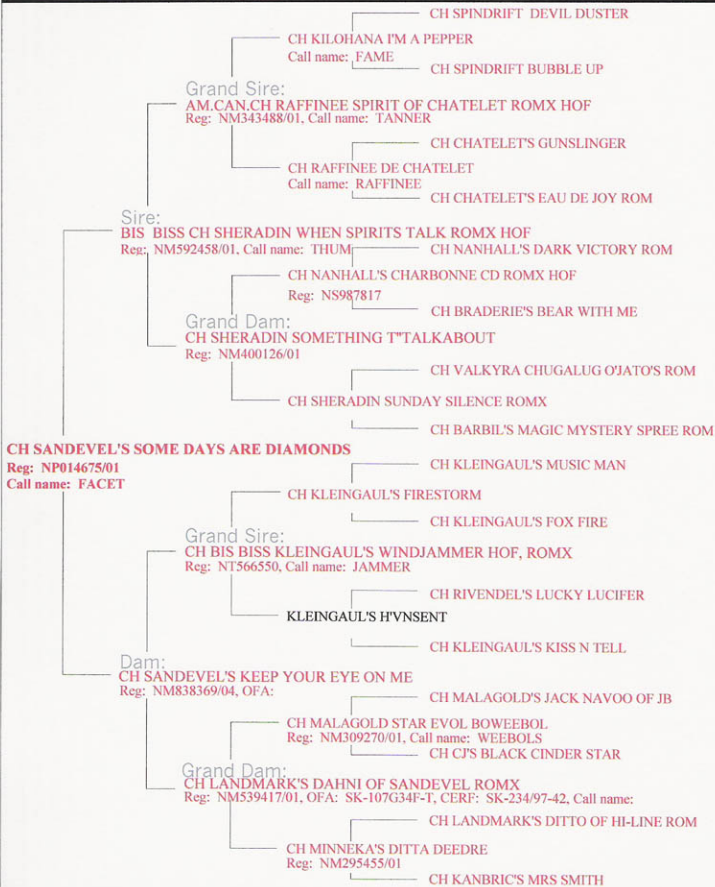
CH SPINDRIFT DEVIL DUSTER

CH KILOHANA I'M A PEPPER
Call name: FAME

CH SPINDRIFT BUBBLE UP

Grand Sire:
AM.CAN.CH RAFFINEE SPIRIT OF CHATELET ROMX HOF
Reg: NM343488/01, Call name: TANNER

CH CHATELET'S GUNSLINGER

CH RAFFINEE DE CHATELET
Call name: RAFFINEE

CH CHATELET'S EAU DE JOY ROM

Sire:
BIS BISS CH SHERADIN WHEN SPIRITS TALK ROMX HOF
Reg: NM592458/01, Call name: THUM

CH NANHALL'S DARK VICTORY ROM

CH NANHALL'S CHARBONNE CD ROMX HOF
Reg: NS987817

CH BRADERIE'S BEAR WITH ME

Grand Dam:
CH SHERADIN SOMETHING T"TALKABOUT
Reg: NM400126/01

CH VALKYRA CHUGALUG O'JATO'S ROM

CH SHERADIN SUNDAY SILENCE ROMX

CH BARBIL'S MAGIC MYSTERY SPREE ROM

CH SANDEVEL'S SOME DAYS ARE DIAMONDS
Reg: NP014675/01
Call name: FACET

CH KLEINGAUL'S MUSIC MAN

CH KLEINGAUL'S FIRESTORM

CH KLEINGAUL'S FOX FIRE

Grand Sire:
CH BIS BISS KLEINGAUL'S WINDJAMMER HOF, ROMX
Reg: NT566550, Call name: JAMMER

CH RIVENDEL'S LUCKY LUCIFER

KLEINGAUL'S H'VNSENT

CH KLEINGAUL'S KISS N TELL

Dam:
CH SANDEVEL'S KEEP YOUR EYE ON ME
Reg: NM838369/04, OFA:

CH MALAGOLD'S JACK NAVOO OF JB

CH MALAGOLD STAR EVOL BOWEEBOL
Reg: NM309270/01, Call name: WEEBOLS

CH CJ'S BLACK CINDER STAR

Grand Dam:
CH LANDMARK'S DAHNI OF SANDEVEL ROMX
Reg: NM539417/01, OFA: SK-107G34F-T, CERF: SK-234/97-42, Call name:

CH LANDMARK'S DITTO OF HI-LINE ROM

CH MINNEKA'S DITTA DEEDRE
Reg: NM295455/01

CH KANBRIC'S MRS SMITH